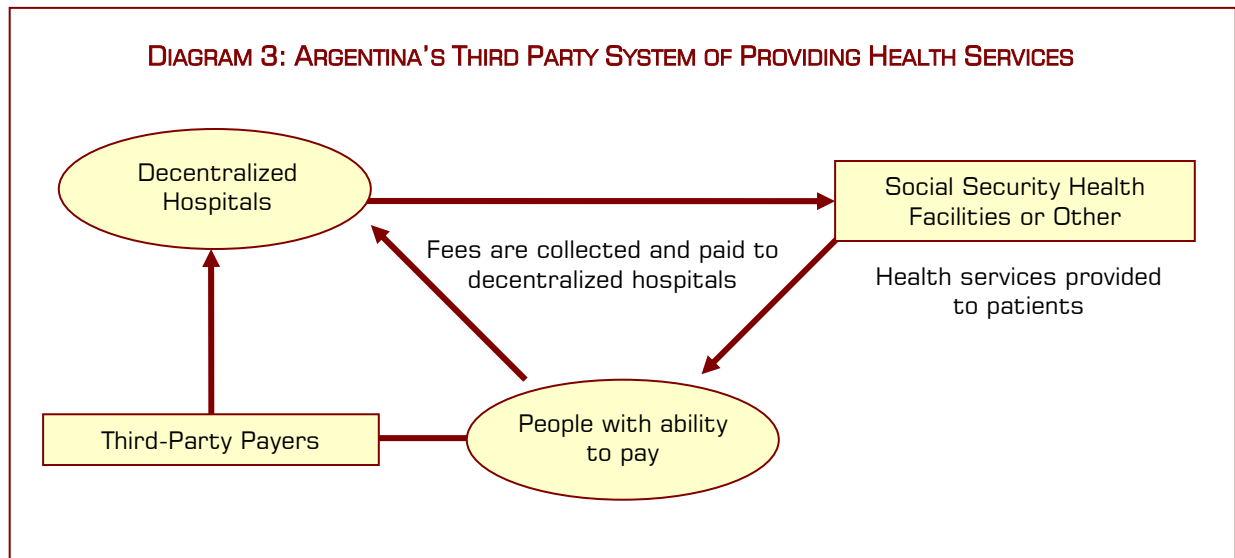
Diagram 3: Argentina's Third Party System of Providing Health Services

Decentralized Hospitals

Social Security Health Facilities or Other

Fees are collected and paid to decentralized hospitals

Health services provided to patients

Third-Party Payers

People with ability to pay